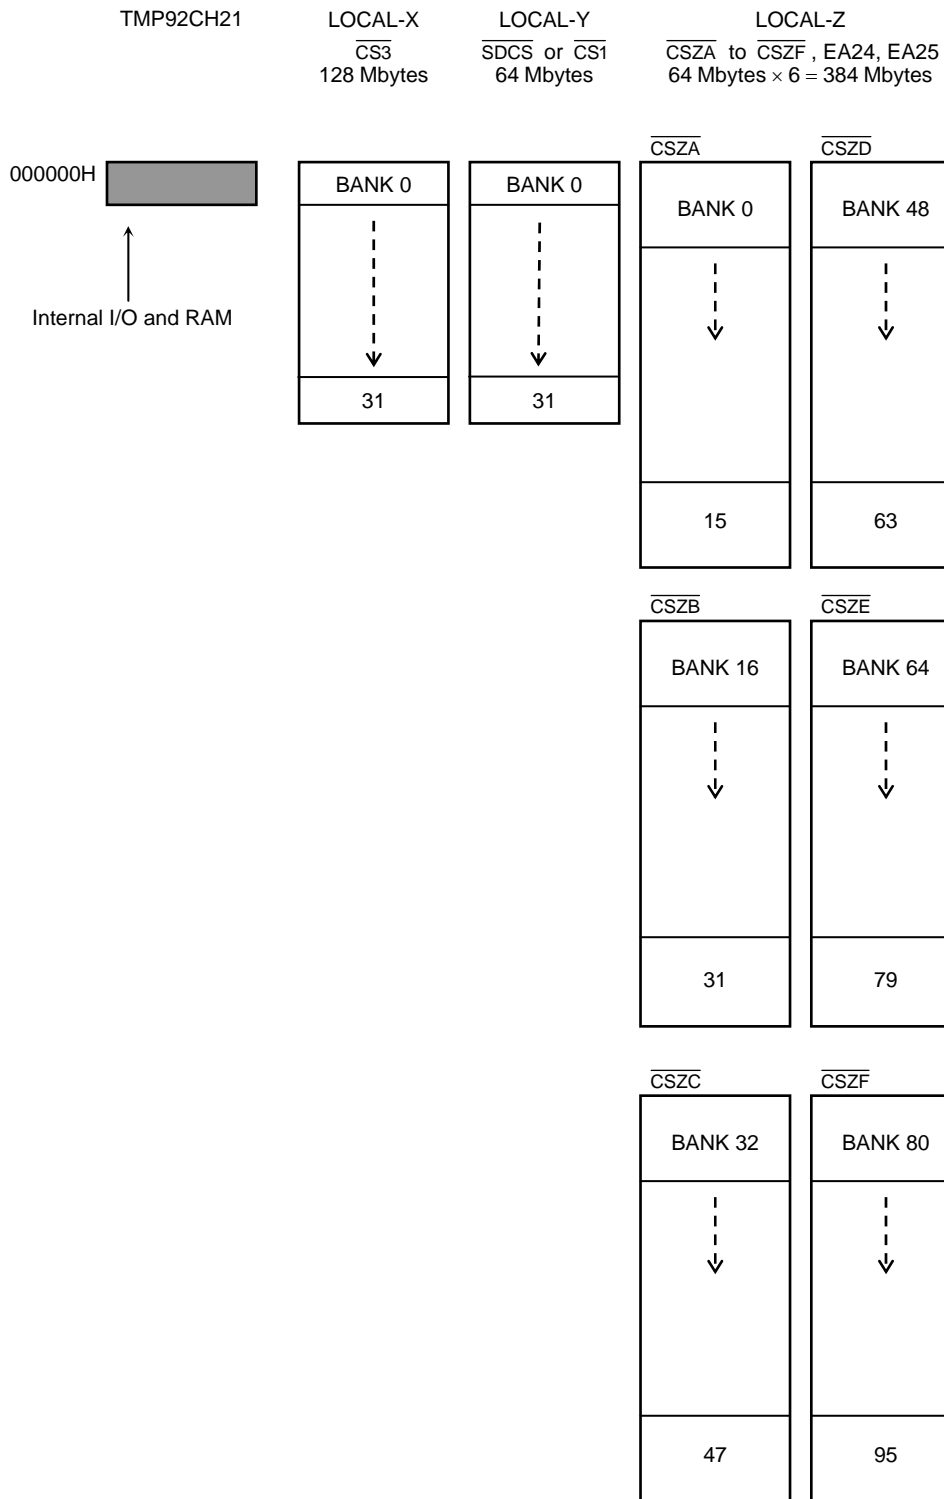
TMP92CH21

LOCAL-X
$\overline{CS3}$
128 Mbytes

LOCAL-Y
$\overline{SDCS}$ or $\overline{CS1}$
64 Mbytes

LOCAL-Z
$\overline{CSZA}$ to $\overline{CSZF}$, EA24, EA25
64 Mbytes $\times$ 6 = 384 Mbytes

000000H

Internal I/O and RAM

BANK 0

31

BANK 0

31

$\overline{CSZA}$

BANK 0

15

$\overline{CSZD}$

BANK 48

63

$\overline{CSZB}$

BANK 16

31

$\overline{CSZE}$

BANK 64

79

$\overline{CSZC}$

BANK 32

47

$\overline{CSZF}$

BANK 80

95